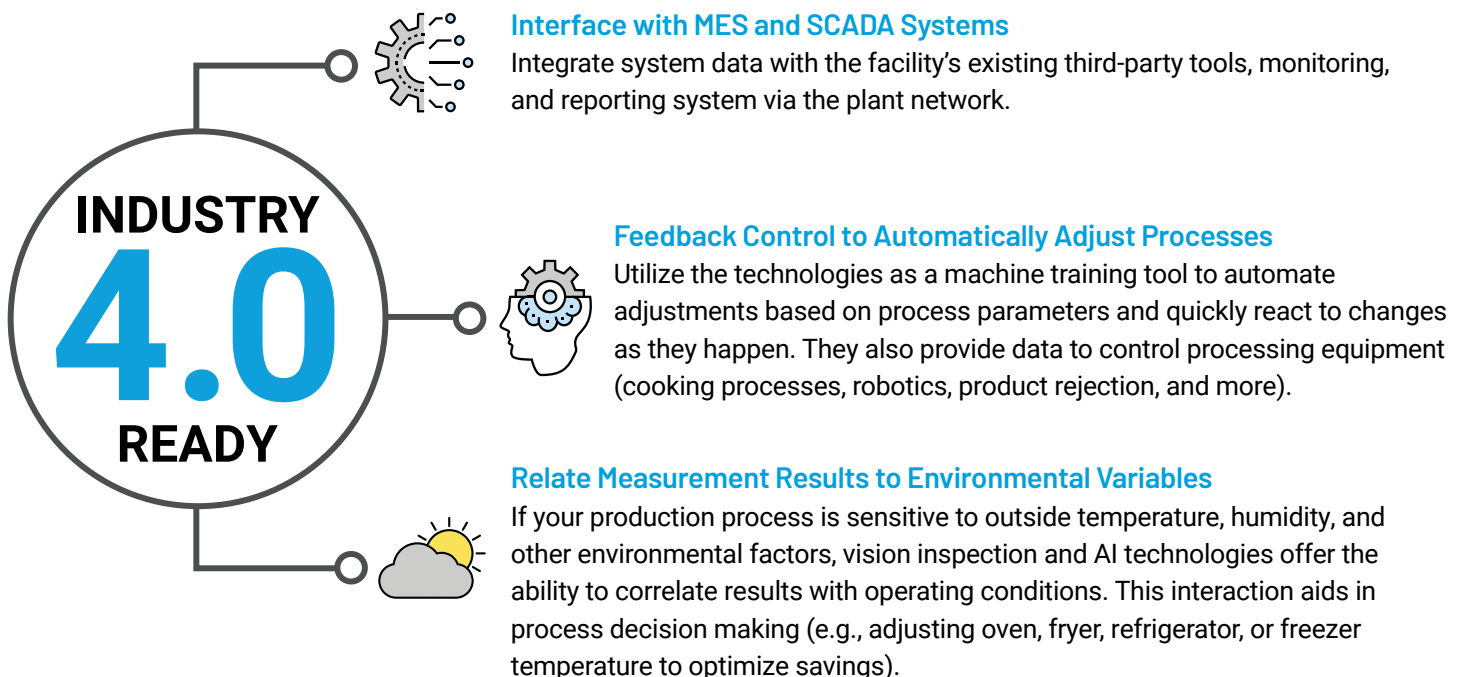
INDUSTRY
4.0
READY

Interface with MES and SCADA Systems
Integrate system data with the facility's existing third-party tools, monitoring, and reporting system via the plant network.

Feedback Control to Automatically Adjust Processes
Utilize the technologies as a machine training tool to automate adjustments based on process parameters and quickly react to changes as they happen. They also provide data to control processing equipment (cooking processes, robotics, product rejection, and more).

Relate Measurement Results to Environmental Variables
If your production process is sensitive to outside temperature, humidity, and other environmental factors, vision inspection and AI technologies offer the ability to correlate results with operating conditions. This interaction aids in process decision making (e.g., adjusting oven, fryer, refrigerator, or freezer temperature to optimize savings).